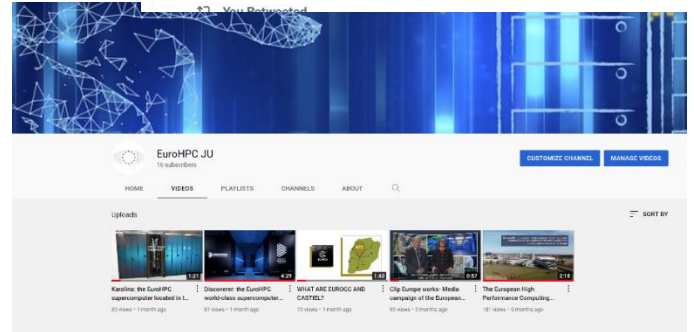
You Retweeted

EuroHPC JU
16 subscribers

CUSTOMIZE CHANNEL
MANAGE VIDEOS

HOME
VIDEOS
PLAYLISTS
CHANNELS
ABOUT

Uploads

SORT BY

1:21
Karolina: the EuroHPC supercomputer located in t...
85 views • 1 month ago

4:29
Discoverer: the EuroHPC world-class supercomputer...
87 views • 1 month ago

1:43
WHAT ARE EUROCC AND CASTIEL?
75 views • 1 month ago

0:57
Clip Europe works: Media campaign of the European...
63 views • 3 months ago

2:18
The European High Performance Computing...
187 views • 9 months ago